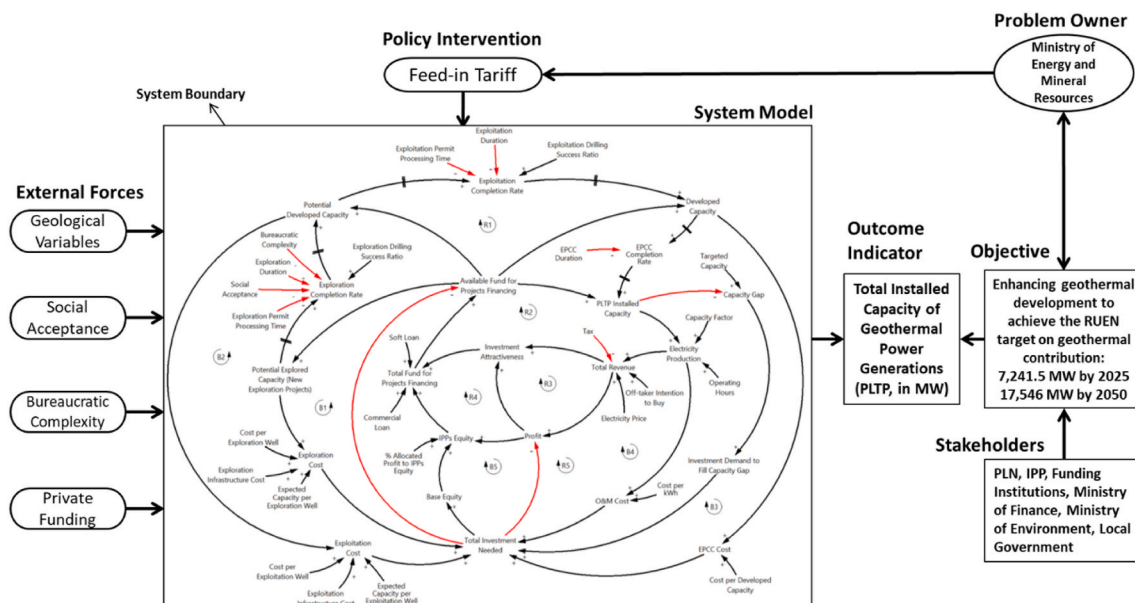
Problem Owner

Ministry of Energy and Mineral Resources

Policy Intervention

Feed-in Tariff

System Boundary

System Model

External Forces

Geological Variables

Social Acceptance

Bureaucratic Complexity

Private Funding

Exploitation Duration

Exploitation Permit Processing Time

Exploitation Drilling Success Ratio

Exploitation Completion Rate

Potential Developed Capacity

Developed Capacity

R1

Bureaucratic Complexity

Exploration Duration

Exploration Drilling Success Ratio

Social Acceptance

Exploration Completion Rate

Exploration Permit Processing Time

EPCC Duration

EPCC Completion Rate

Targeted Capacity

Available Fund for Projects Financing

PLTP Installed Capacity

Capacity Gap

R2

Capacity Factor

Tax

B2

Potential Explored Capacity (New Exploration Projects)

Soft Loan

Investment Attractiveness

Electricity Production

Total Fund for Projects Financing

Total Revenue

R3

Operating Hours

B1

R4

Off-taker Intention to Buy

Commercial Loan

Electricity Price

Cost per Exploration Well

Exploration Cost

IPPs Equity

Profit

B4

Exploration Infrastructure Cost

Expected Capacity per Exploration Well

% Allocated Profit to IPPs Equity

B5

R5

Investment Demand to Fill Capacity Gap

Cost per kWh

Base Equity

O&M Cost

B3

Exploitation Cost

Total Investment Needed

EPCC Cost

Cost per Exploitation Well

Expected Capacity per Exploitation Well

Exploitation Infrastructure Cost

Cost per Developed Capacity

Outcome Indicator

Total Installed Capacity of Geothermal Power Generations (PLTP, in MW)

Objective

Enhancing geothermal development to achieve the RUEN target on geothermal contribution: 7,241.5 MW by 2025 17,546 MW by 2050

Stakeholders

PLN, IPP, Funding Institutions, Ministry of Finance, Ministry of Environment, Local Government